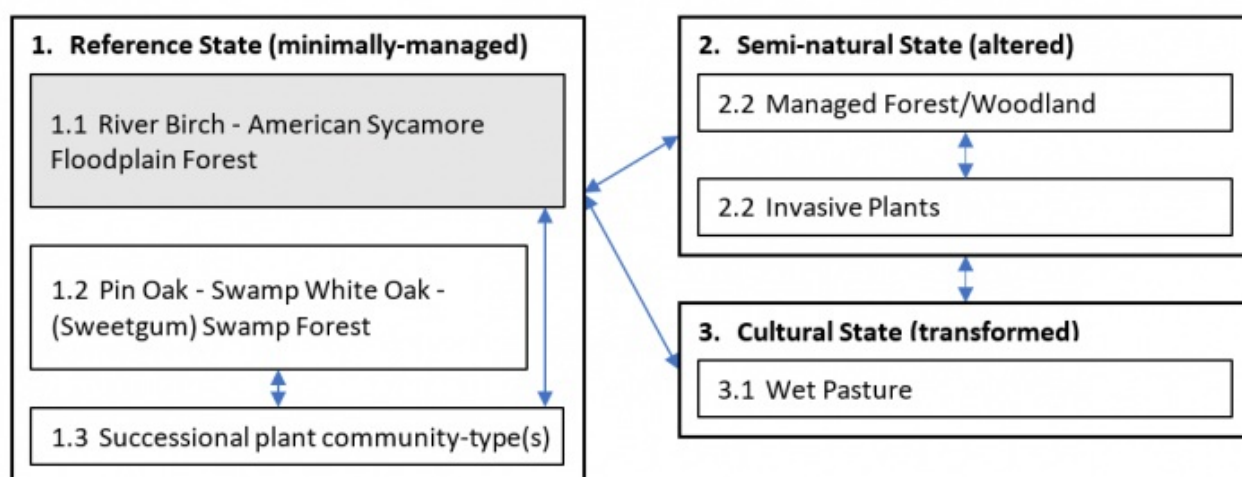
1. Reference State (minimally-managed)

1.1 River Birch - American Sycamore Floodplain Forest

1.2 Pin Oak - Swamp White Oak - (Sweetgum) Swamp Forest

1.3 Successional plant community-type(s)

2. Semi-natural State (altered)

2.2 Managed Forest/Woodland

2.2 Invasive Plants

3. Cultural State (transformed)

3.1 Wet Pasture